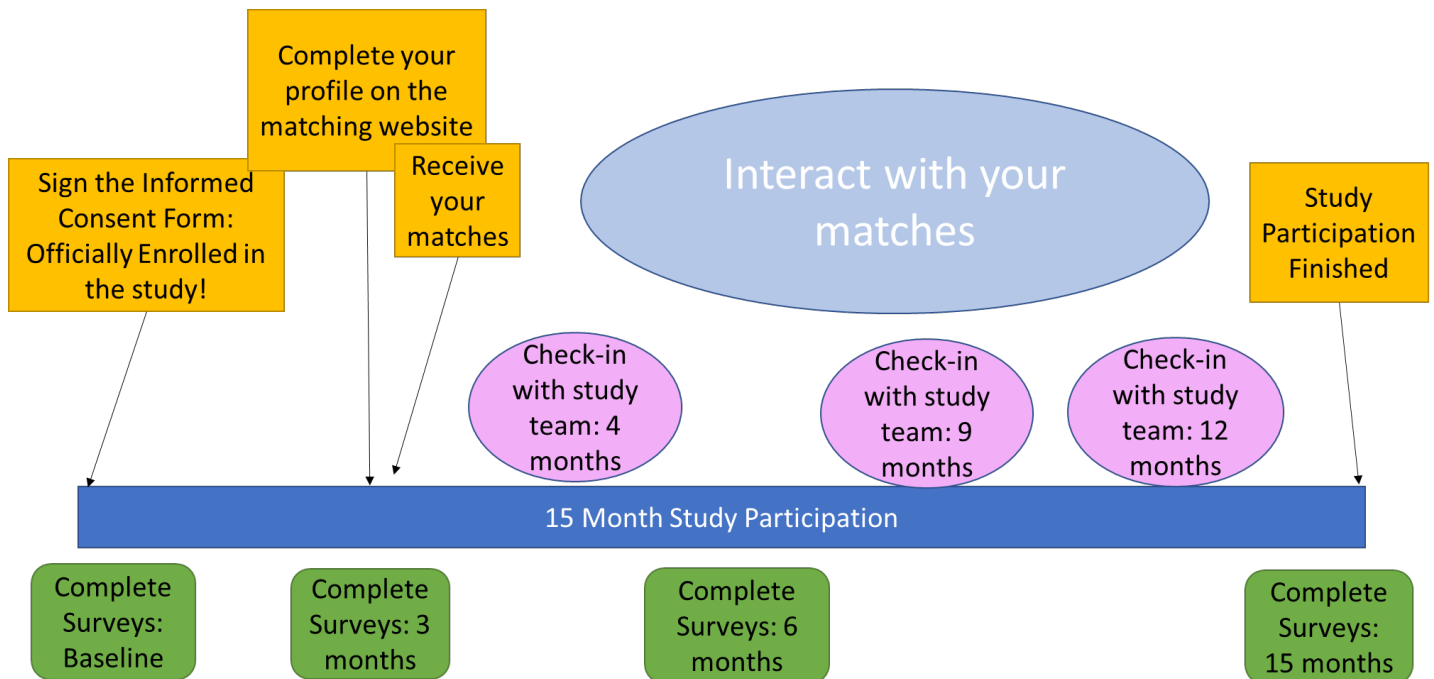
Complete your profile on the matching website

Sign the Informed Consent Form: Officially Enrolled in the study!

Receive your matches

Interact with your matches

Study Participation Finished

Check-in with study team: 4 months

Check-in with study team: 9 months

Check-in with study team: 12 months

15 Month Study Participation

Complete Surveys: Baseline

Complete Surveys: 3 months

Complete Surveys: 6 months

Complete Surveys: 15 months